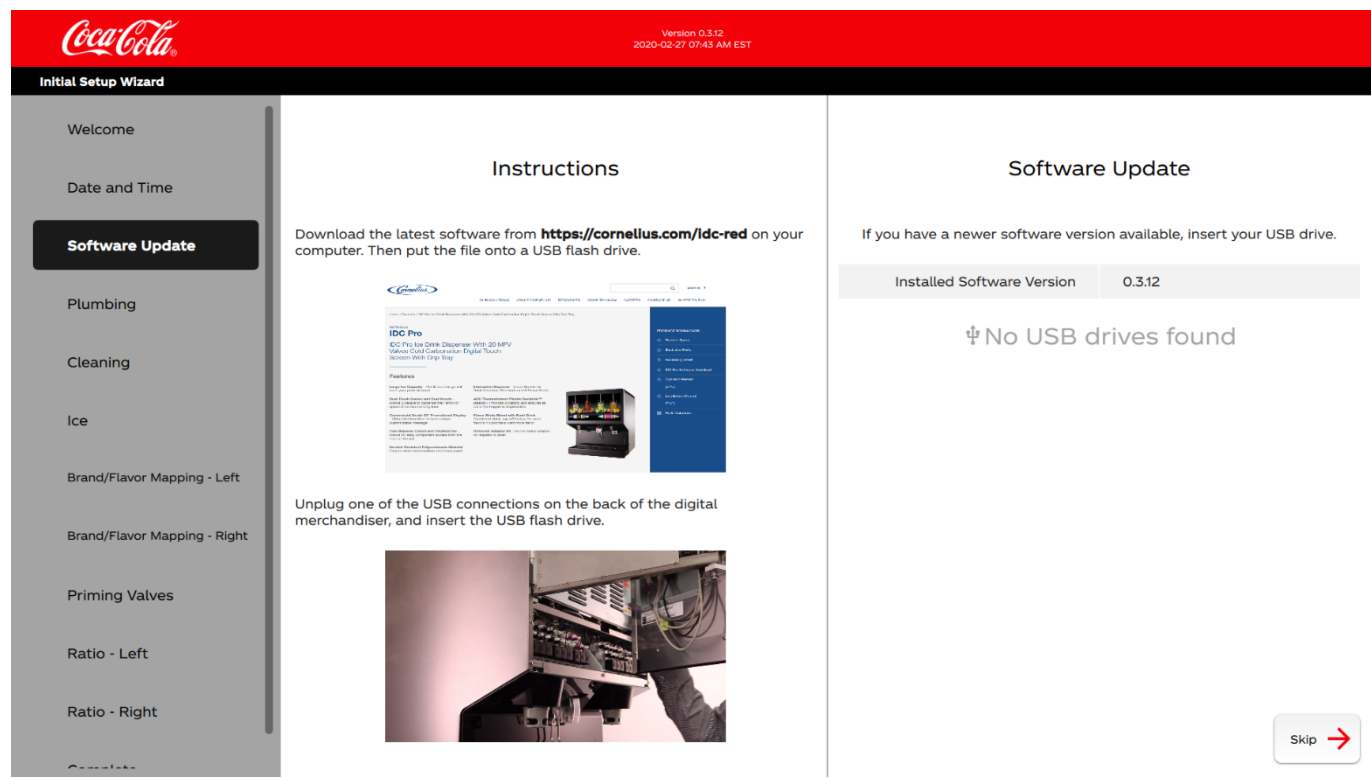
Coca-Cola

Version 0.3.12
2020-02-27 07:43 AM EST

Initial Setup Wizard

Welcome

Date and Time

Software Update

Plumbing

Cleaning

Ice

Brand/Flavor Mapping - Left

Brand/Flavor Mapping - Right

Priming Valves

Ratio - Left

Ratio - Right

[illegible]

Instructions

Download the latest software from **https://cornelius.com/idc-red** on your computer. Then put the file onto a USB flash drive.

Cornelius

IDC Pro

IDC Pro Ice Drink Dispenser With 20 MPV Valves Cold Carbonation Digital Touch Screen With Drip Tray

Features

Unplug one of the USB connections on the back of the digital merchandiser, and insert the USB flash drive.

Software Update

If you have a newer software version available, insert your USB drive.

| Installed Software Version | 0.3.12 |
|---|---|

No USB drives found

Skip